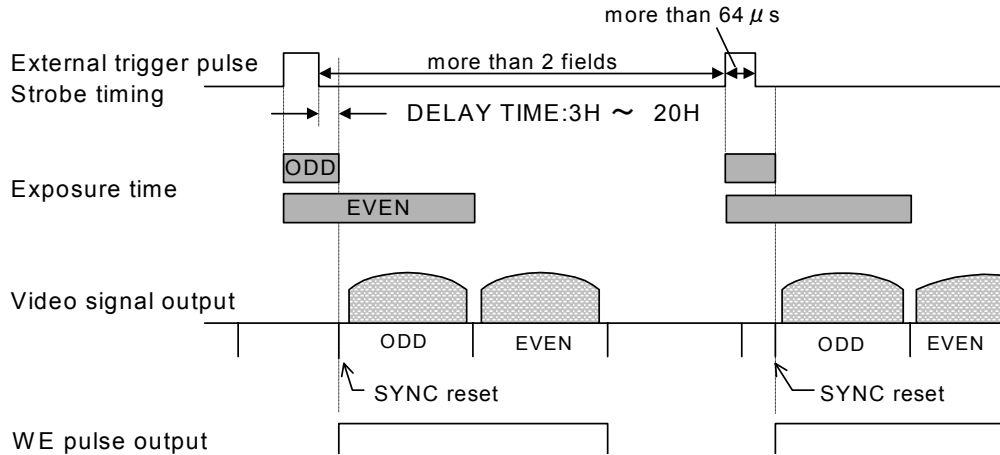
more than 64 $\mu$ s

External trigger pulse

more than 2 fields

Strobe timing

DELAY TIME:3H ～ 20H

ODD

Exposure time

EVEN

Video signal output

ODD

EVEN

ODD

EVEN

SYNC reset

SYNC reset

WE pulse output